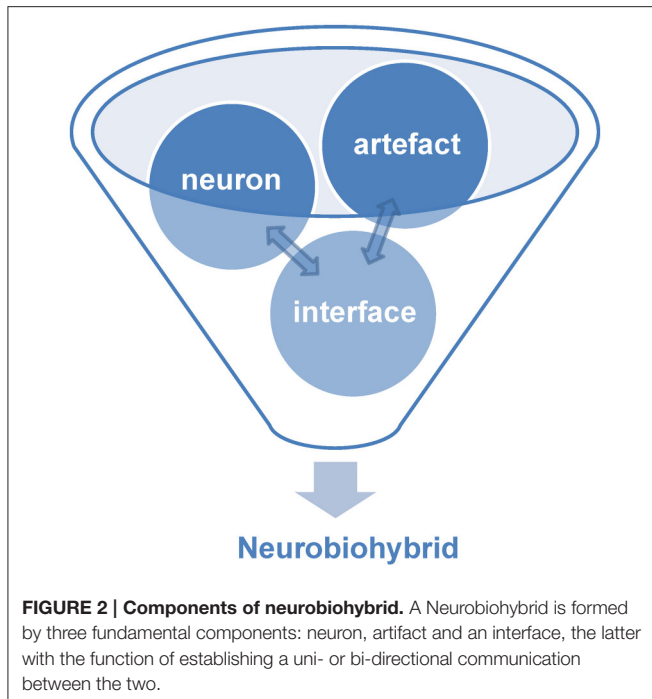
artefact

neuron

interface

Neurobiohybrid

**FIGURE 2 | Components of neurobiohybrid.** A Neurobiohybrid is formed by three fundamental components: neuron, artifact and an interface, the latter with the function of establishing a uni- or bi-directional communication between the two.